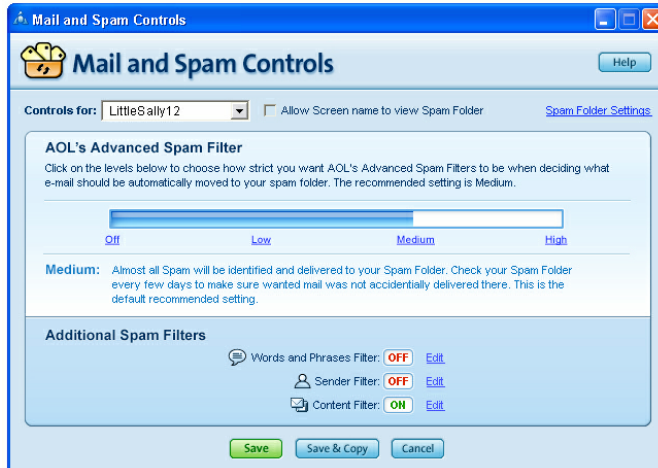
Mail and Spam Controls

Mail and Spam Controls

Help

Controls for: LittleSally12

Allow Screen name to view Spam Folder

Spam Folder Settings

AOL's Advanced Spam Filter

Click on the levels below to choose how strict you want AOL's Advanced Spam Filters to be when deciding what e-mail should be automatically moved to your spam folder. The recommended setting is Medium.

Off Low Medium High

Medium: Almost all Spam will be identified and delivered to your Spam Folder. Check your Spam Folder every few days to make sure wanted mail was not accidentially delivered there. This is the default recommended setting.

Additional Spam Filters

Words and Phrases Filter: OFF Edit

Sender Filter: OFF Edit

Content Filter: ON Edit

Save Save & Copy Cancel